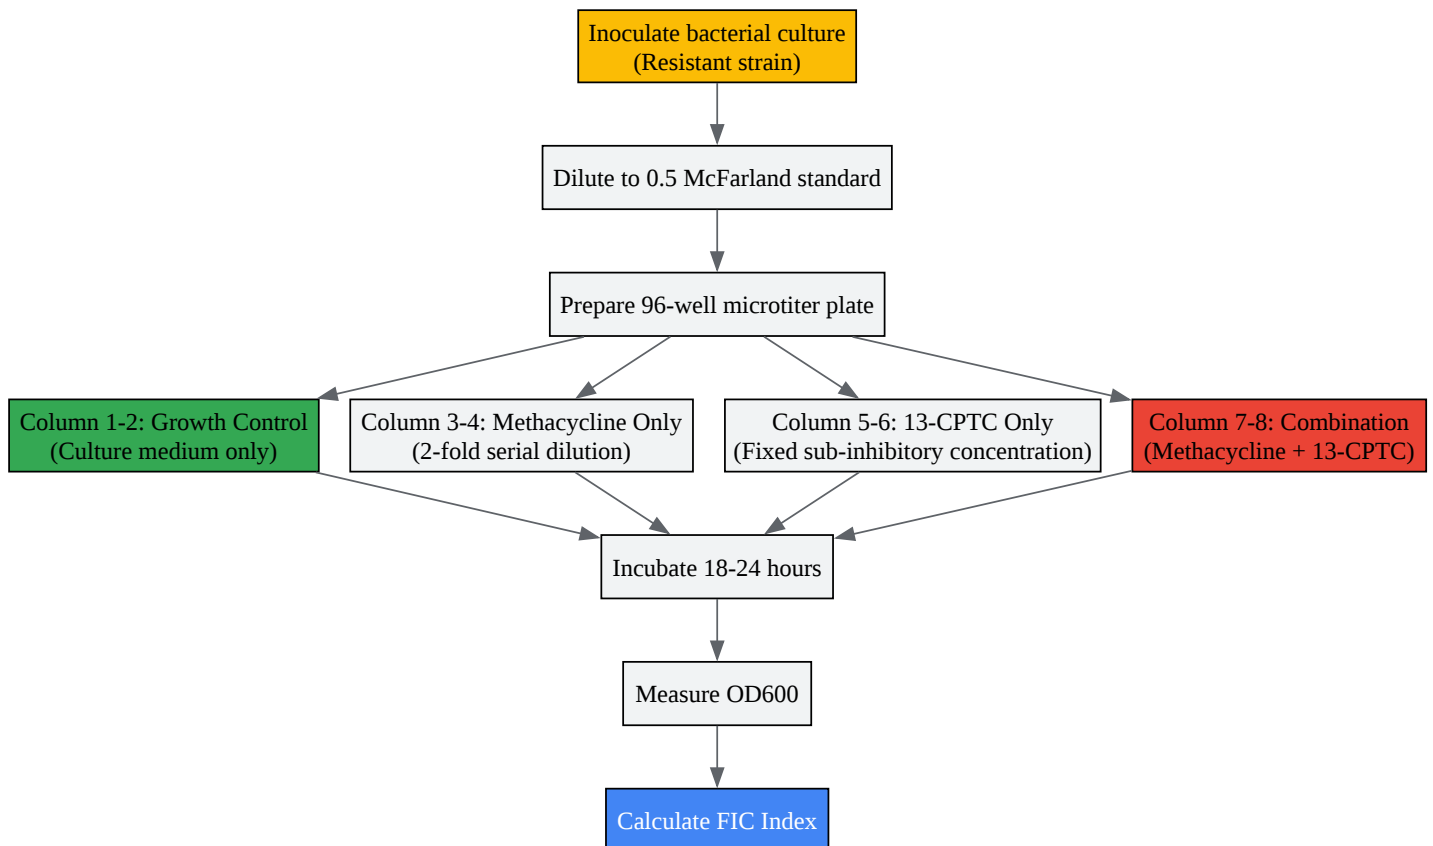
Inoculate bacterial culture
(Resistant strain)

Dilute to 0.5 McFarland standard

Prepare 96-well microtiter plate

Column 1-2: Growth Control
(Culture medium only)

Column 3-4: Methacycline Only
(2-fold serial dilution)

Column 5-6: 13-CPTC Only
(Fixed sub-inhibitory concentration)

Column 7-8: Combination
(Methacycline + 13-CPTC)

Incubate 18-24 hours

Measure OD600

Calculate FIC Index